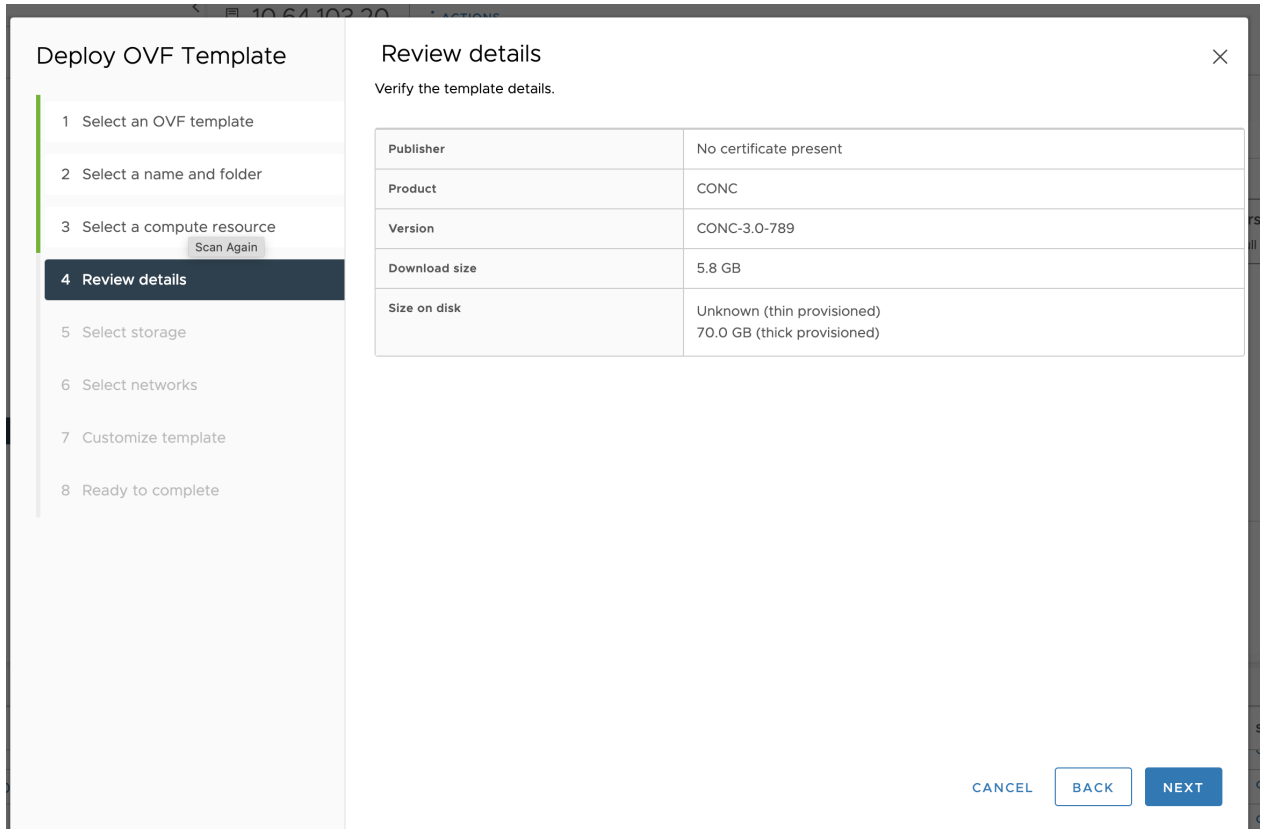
10.64.103.20 ACTIONS

Deploy OVF Template

1 Select an OVF template

2 Select a name and folder

3 Select a compute resource

Scan Again

4 Review details

5 Select storage

6 Select networks

7 Customize template

8 Ready to complete

Review details

Verify the template details.

| Publisher | No certificate present |
|---|---|
| Product | CONC |
| Version | CONC-3.0-789 |
| Download size | 5.8 GB |
| Size on disk | Unknown (thin provisioned) 70.0 GB (thick provisioned) |

CANCEL BACK NEXT